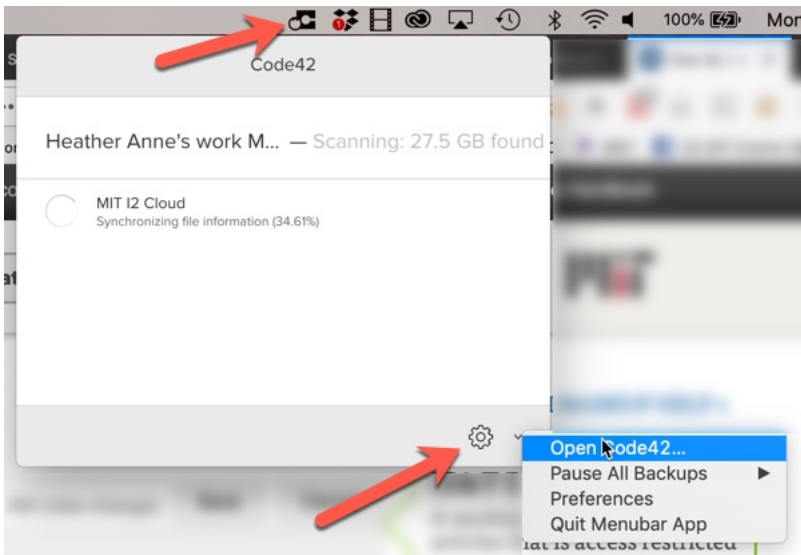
100% Mor

Code42

Heather Anne's work M... — Scanning: 27.5 GB found

MIT I2 Cloud
Synchronizing file information (34.61%)

Open Code42...
Pause All Backups ▶
Preferences
Quit Menubar App

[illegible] is access restricted